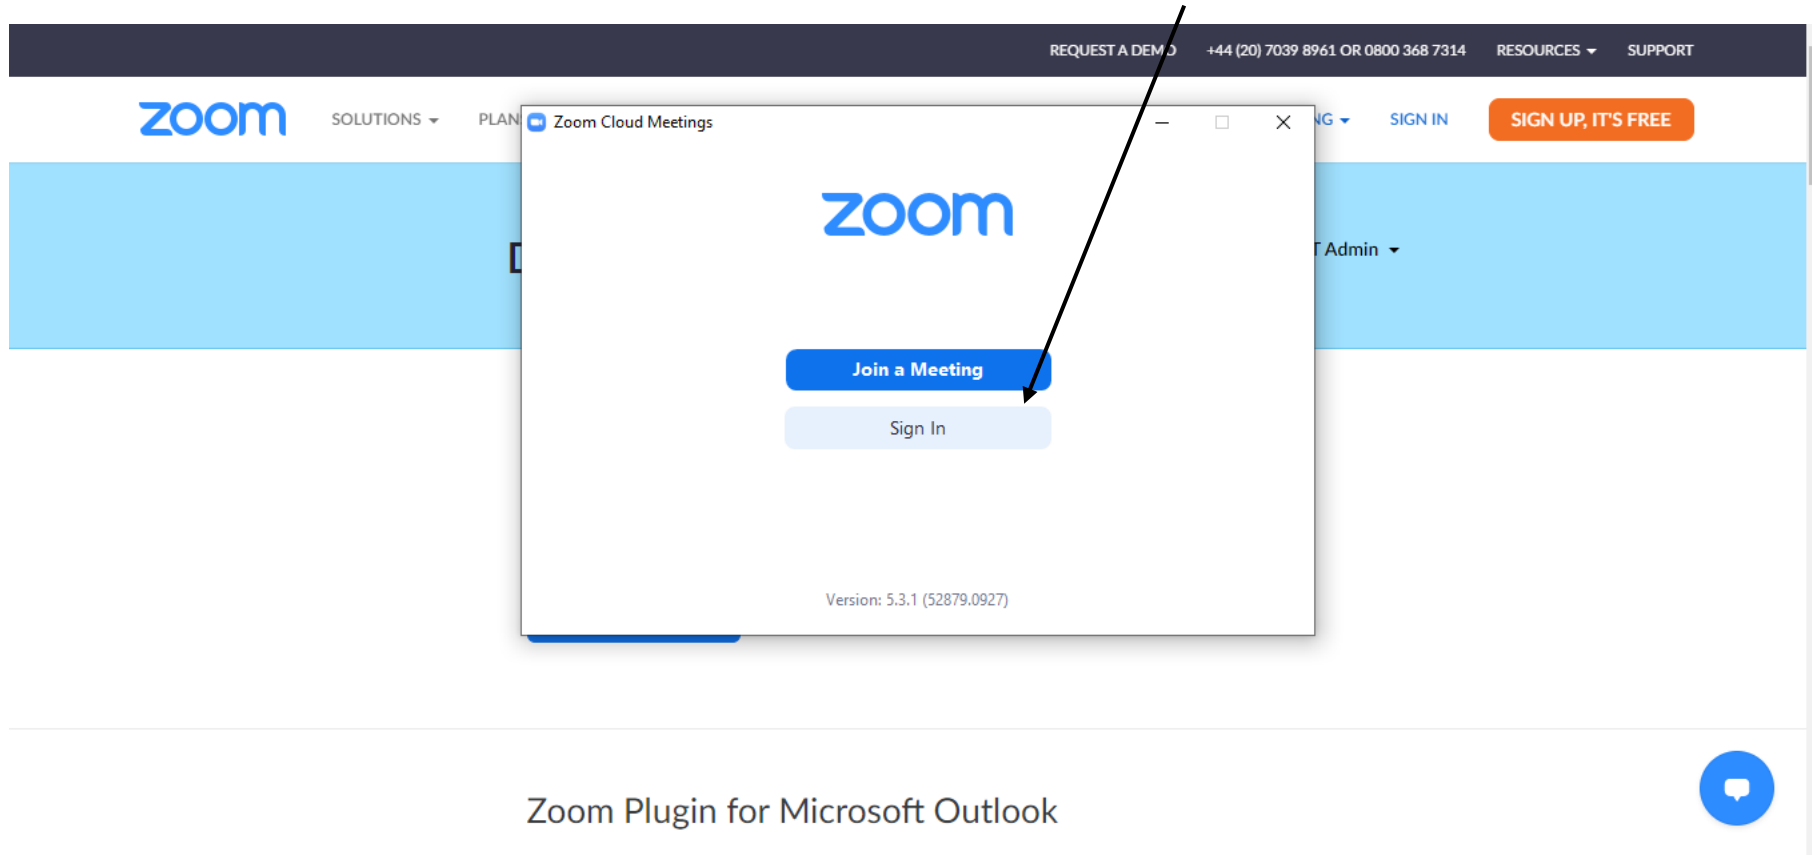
REQUEST A DEMO +44 (20) 7039 8961 OR 0800 368 7314 RESOURCES SUPPORT

zoom SOLUTIONS PLAN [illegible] NG SIGN IN SIGN UP, IT'S FREE

D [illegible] T Admin

Zoom Cloud Meetings

zoom

Join a Meeting

Sign In

Version: 5.3.1 (52879.0927)

Zoom Plugin for Microsoft Outlook